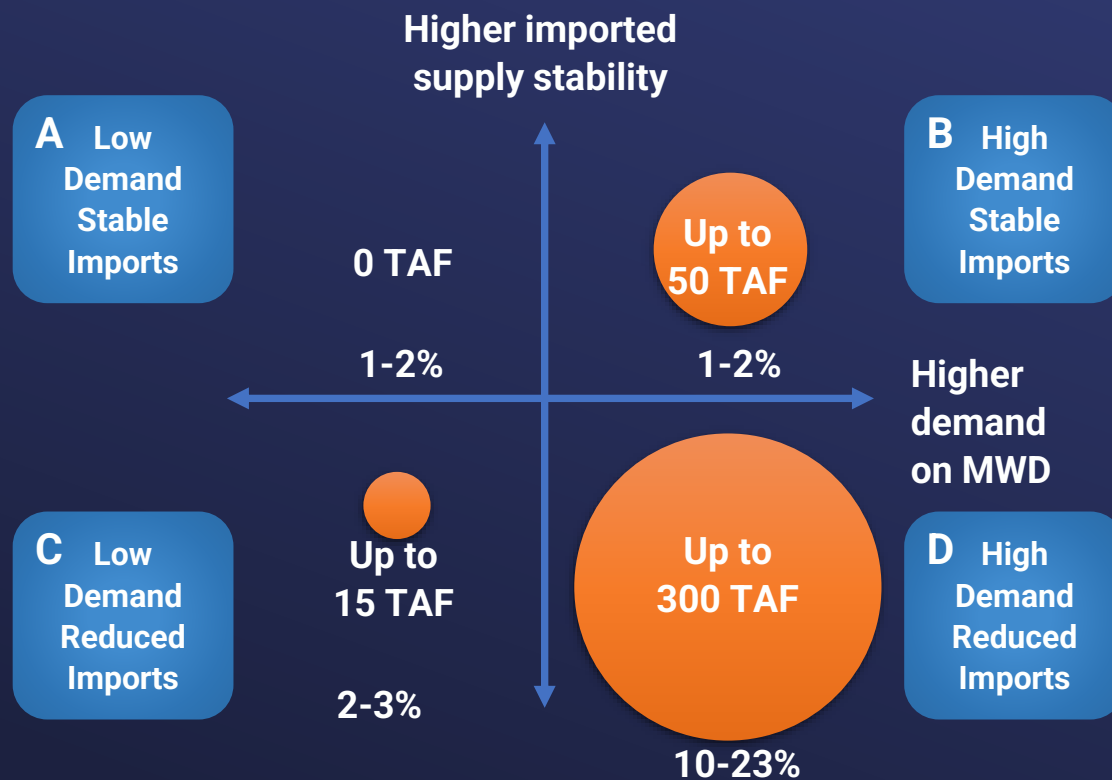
Higher imported supply stability

A Low Demand Stable Imports

B High Demand Stable Imports

0 TAF

Up to 50 TAF

1-2%

1-2%

Higher demand on MWD

C Low Demand Reduced Imports

Up to 15 TAF

Up to 300 TAF

D High Demand Reduced Imports

2-3%

10-23%